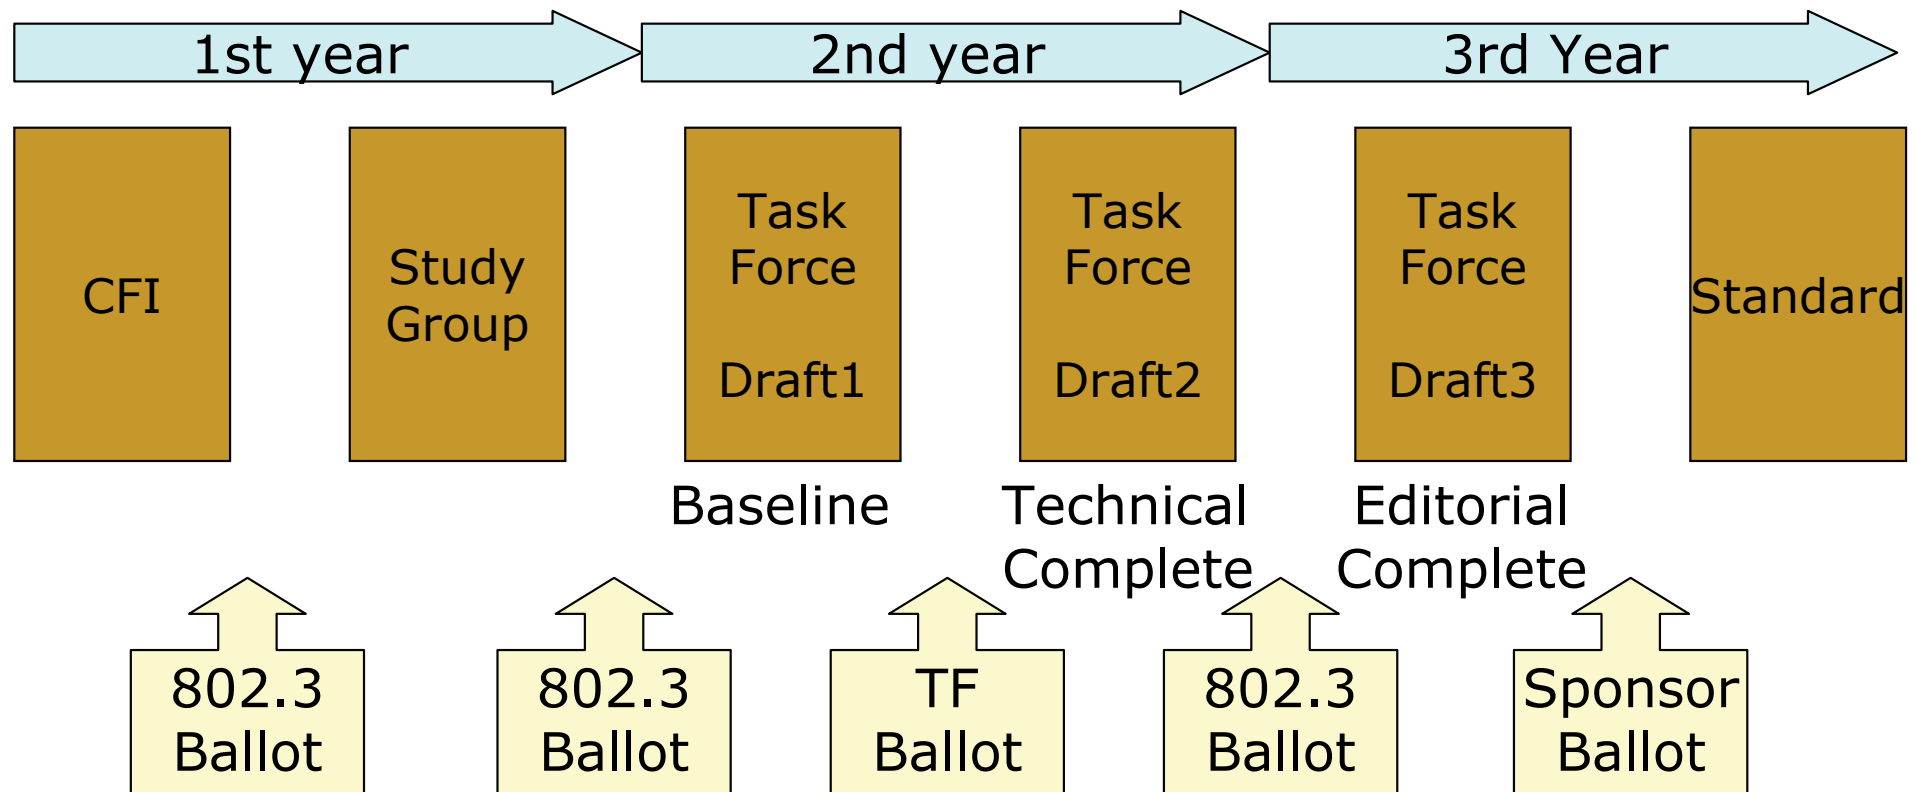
1st year

2nd year

3rd Year

CFI

Study Group

Task Force

Draft1

Task Force

Draft2

Task Force

Draft3

Standard

Baseline

Technical Complete

Editorial Complete

802.3 Ballot

802.3 Ballot

TF Ballot

802.3 Ballot

Sponsor Ballot